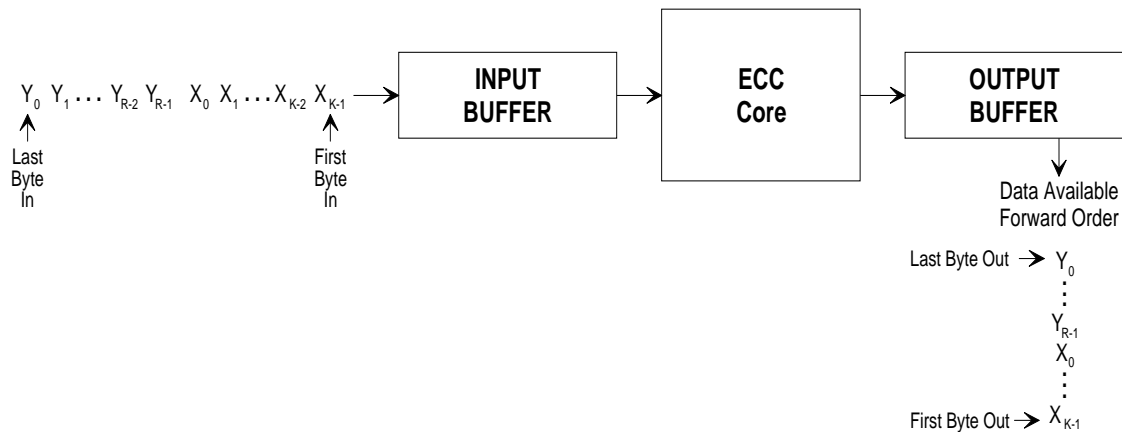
$Y_0$ $Y_1 \ldots Y_{R-2}$ $Y_{R-1}$ $X_0$ $X_1 \ldots X_{K-2}$ $X_{K-1}$

Last Byte In

First Byte In

INPUT BUFFER

ECC Core

OUTPUT BUFFER

Data Available Forward Order

Last Byte Out → $Y_0$

$\vdots$

$Y_{R-1}$

$X_0$

$\vdots$

First Byte Out → $X_{K-1}$